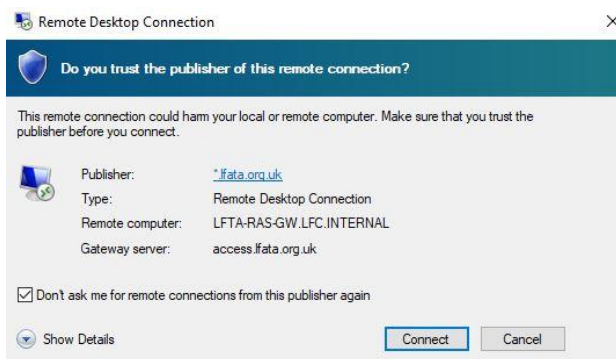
Remote Desktop Connection

Do you trust the publisher of this remote connection?

This remote connection could harm your local or remote computer. Make sure that you trust the publisher before you connect.

| | |
|---|---|
| Publisher: | *.lfata.org.uk |
| Type: | Remote Desktop Connection |
| Remote computer: | LFTA-RAS-GW.LFC.INTERNAL |
| Gateway server: | access.lfata.org.uk |

Don't ask me for remote connections from this publisher again

Show Details

Connect

Cancel